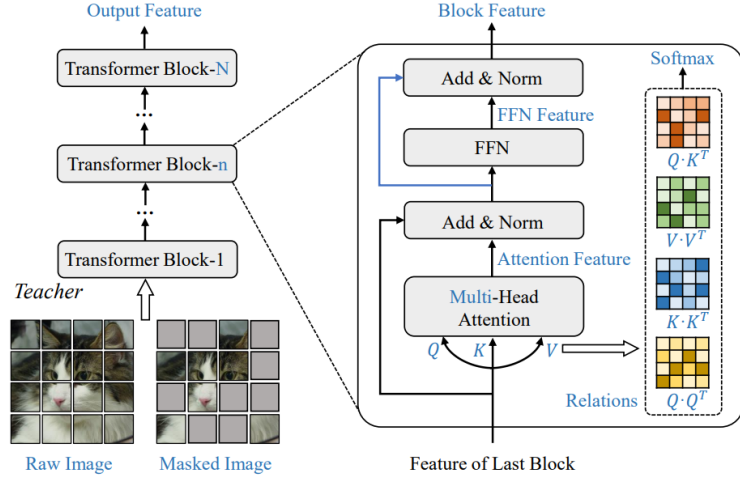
Output Feature

Transformer Block-N

Transformer Block-n

Transformer Block-1

Teacher

Raw Image

Masked Image

Block Feature

Add & Norm

FFN Feature

FFN

Add & Norm

Attention Feature

Multi-Head Attention

$Q$ $K$ $V$

Feature of Last Block

Softmax

$Q \cdot K^T$

$V \cdot V^T$

$K \cdot K^T$

$Q \cdot Q^T$

Relations